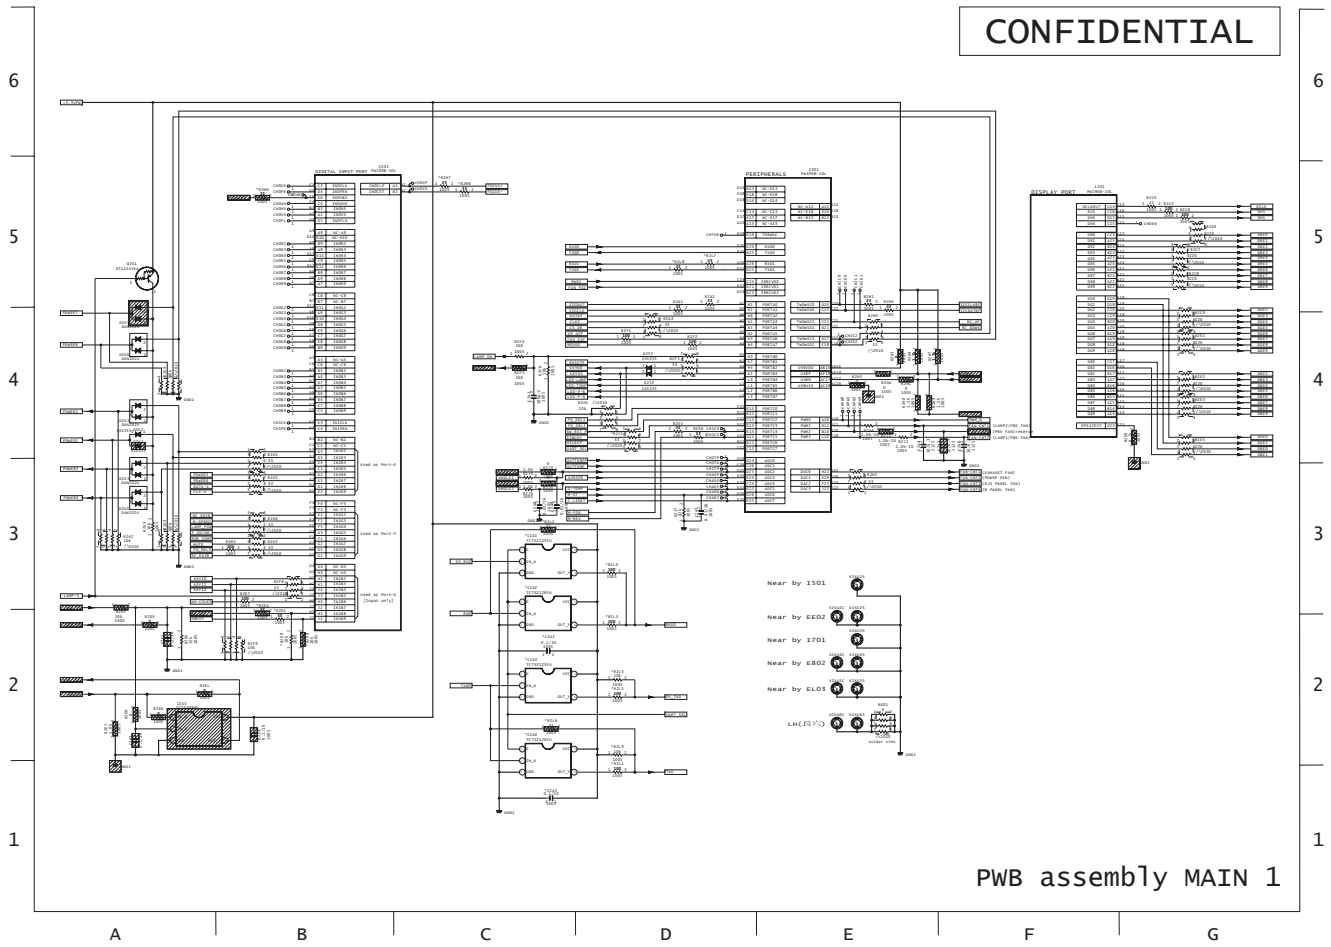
CONFIDENTIAL

6
5
4
3
2
1

6
5
4
3
2
1

DIGITAL INPUT PORT

PERIPHERALS

DISPLAY PORT

Used as Port-E

Used as Port-F

Used as Port-G (Input only)

Near by I501

Near by EE02

Near by I701

Near by E802

Near by EL03

LH(EDK)

PWB assembly MAIN 1

A
B
C
D
E
F
G